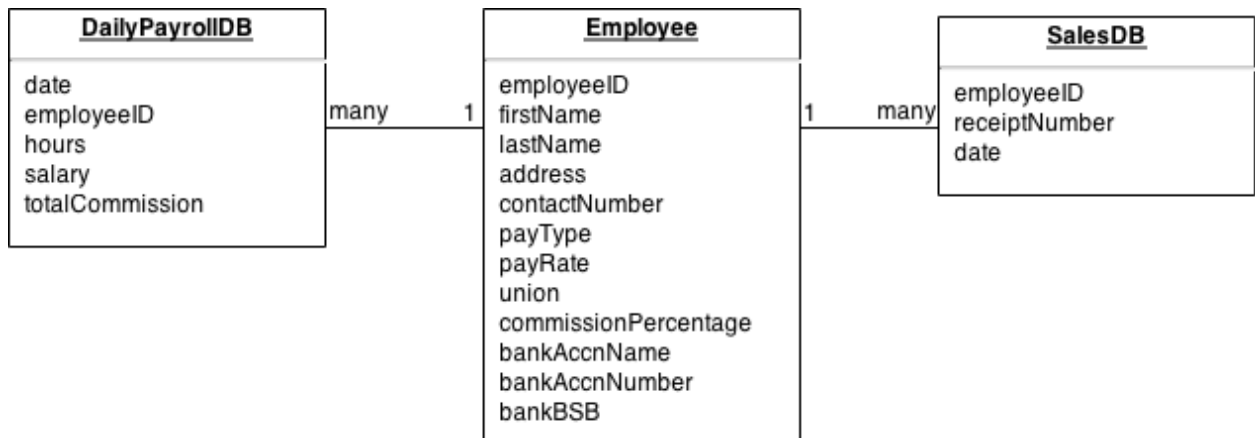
DailyPayrollDB

date
employeeID
hours
salary
totalCommission

many

1

Employee

employeeID
firstName
lastName
address
contactNumber
payType
payRate
union
commissionPercentage
bankAccnName
bankAccnNumber
bankBSB

1

many

SalesDB

employeeID
receiptNumber
date